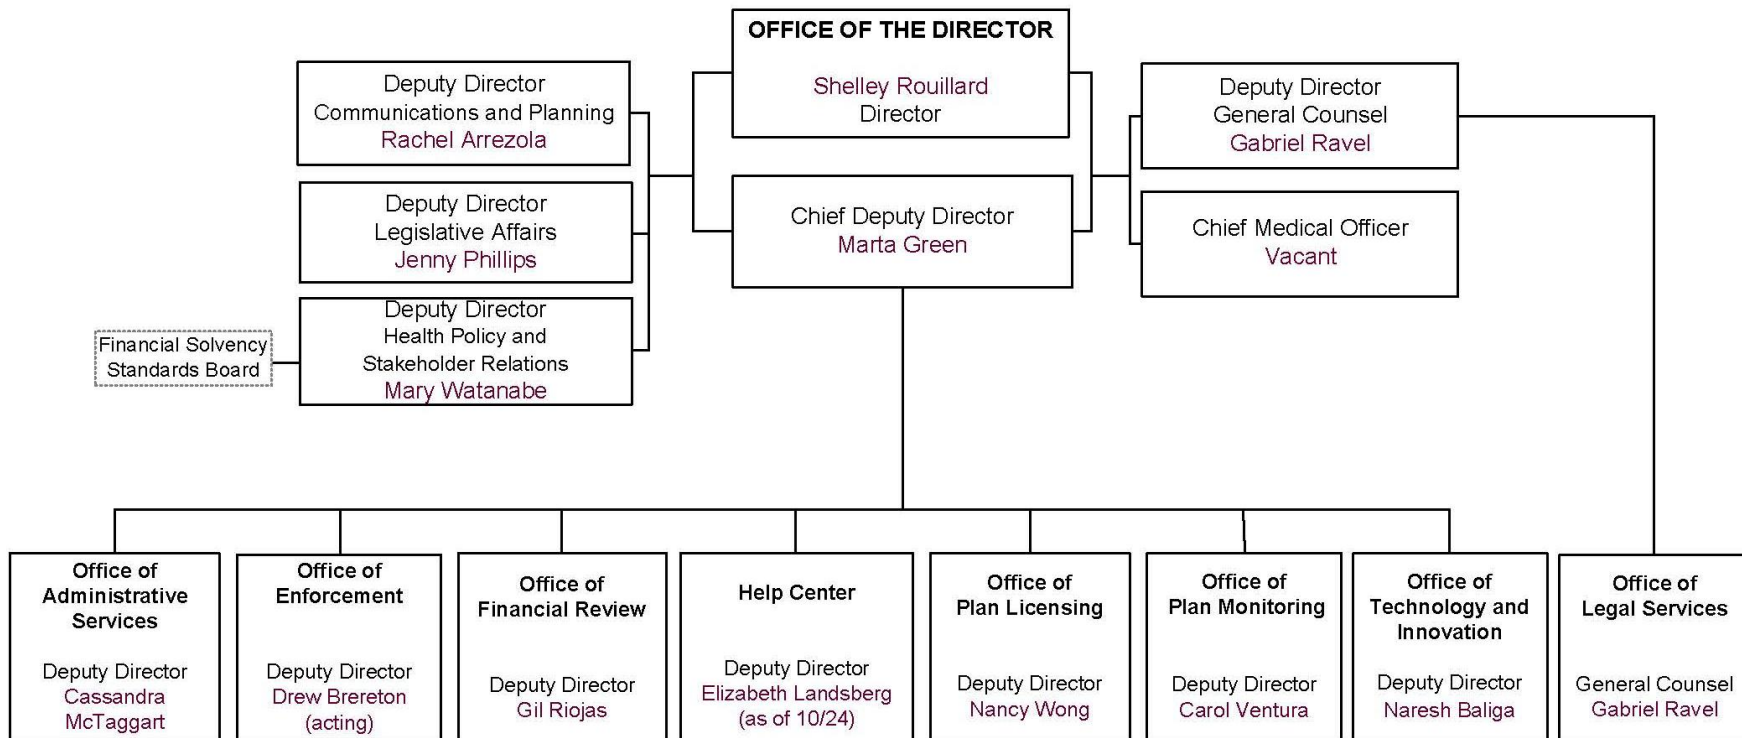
OFFICE OF THE DIRECTOR

Shelley Rouillard
Director

Deputy Director
Communications and Planning
Rachel Arrezola

Deputy Director
Legislative Affairs
Jenny Phillips

Financial Solvency Standards Board

Deputy Director
Health Policy and Stakeholder Relations
Mary Watanabe

Chief Deputy Director
Marta Green

Deputy Director
General Counsel
Gabriel Ravel

Chief Medical Officer
Vacant

Office of Administrative Services

Deputy Director
Cassandra McTaggart

Office of Enforcement

Deputy Director
Drew Brereton (acting)

Office of Financial Review

Deputy Director
Gil Riojas

Help Center

Deputy Director
Elizabeth Landsberg (as of 10/24)

Office of Plan Licensing

Deputy Director
Nancy Wong

Office of Plan Monitoring

Deputy Director
Carol Ventura

Office of Technology and Innovation

Deputy Director
Naresh Baliga

Office of Legal Services

General Counsel
Gabriel Ravel